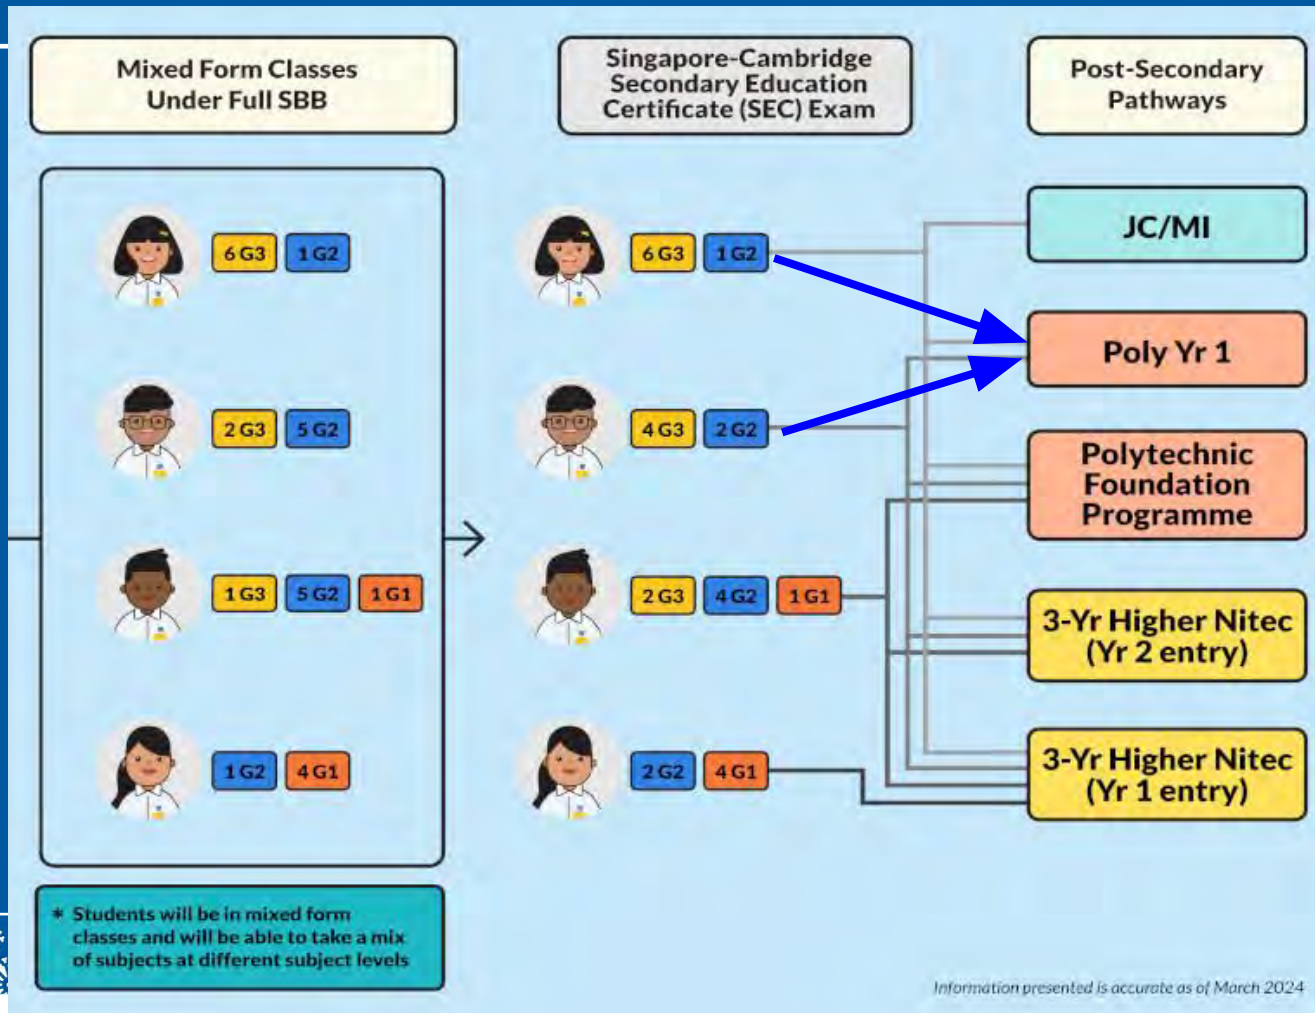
Mixed Form Classes Under Full SBB

Singapore-Cambridge Secondary Education Certificate (SEC) Exam

Post-Secondary Pathways

6 G3 1 G2

2 G3 5 G2

1 G3 5 G2 1 G1

1 G2 4 G1

6 G3 1 G2

4 G3 2 G2

2 G3 4 G2 1 G1

2 G2 4 G1

JC/MI

Poly Yr 1

Polytechnic Foundation Programme

3-Yr Higher Nitec (Yr 2 entry)

3-Yr Higher Nitec (Yr 1 entry)

* Students will be in mixed form classes and will be able to take a mix of subjects at different subject levels

Information presented is accurate as of March 2024